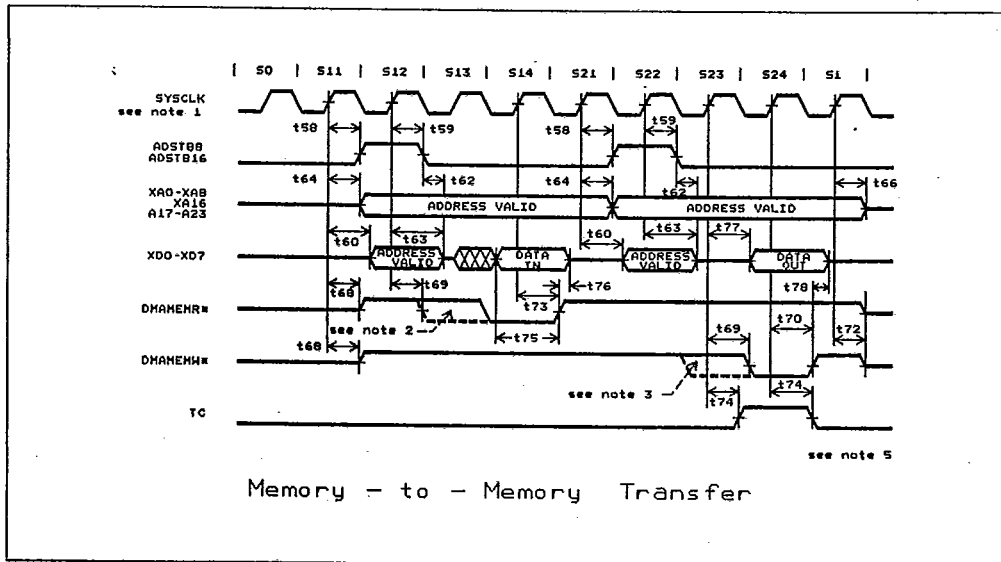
| S0 | S11 | S12 | S13 | S14 | S21 | S22 | S23 | S24 | S1 |

SYSCLK
see note 1

t58
t59
t58
t59

ADSTB8
ADSTB16

t64
t62
t64
t62
t66

XA0-XA8
XA16
A17-A23

ADDRESS VALID
ADDRESS VALID

t60
t63
t60
t63
t77

XD0-XD7

ADDRESS VALID
DATA IN
ADDRESS VALID
DATA OUT

t68
t69
t73
t76
t78

DMAMEMR*

see note 2

t75
t69
t70
t72

t68

DMAMEMW*

see note 3

t74
t74

TC

see note 5

Memory - to - Memory Transfer